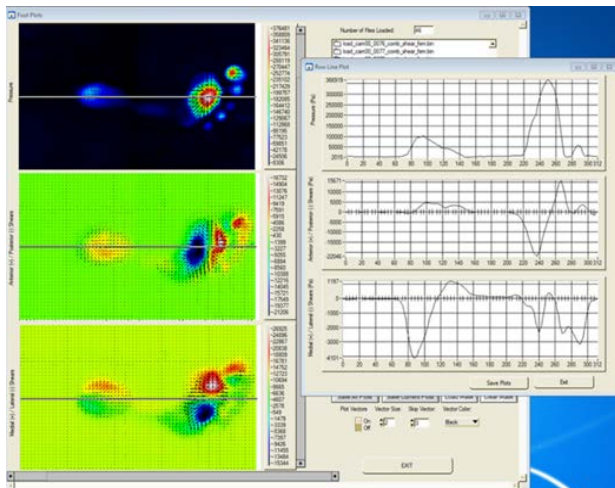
Foot Plots

Pressure

Anterior (+) / Posterior (-) Shears

Medial (+) / Lateral (-) Shears

Number of Files Loaded: 95

load_cam00_0076_comb_shear_fem.bin
load_cam00_0077_comb_shear_fem.bin

Raw Line Plot

Pressure (Pa)

366919
300000
250000
200000
150000
100000
50000
2015

0 20 40 60 80 100 120 140 160 180 200 220 240 260 280 300 312

Anterior (+) / Posterior (-) Shears (Pa)

15671
10000
5000
0
-5000
-10000
-15000
-22046

0 20 40 60 80 100 120 140 160 180 200 220 240 260 280 300 312

Medial (+) / Lateral (-) Shears (Pa)

1167
0
-1000
-2000
-3000
-4101

0 20 40 60 80 100 120 140 160 180 200 220 240 260 280 300 312

Save Plots

Exit

Save All Plots
Save Current Plots
Load Plots
Clear Plots

Plot Vectors
On
Off
Vector Size
Skip Vector
Vector Color
Black

EXIT